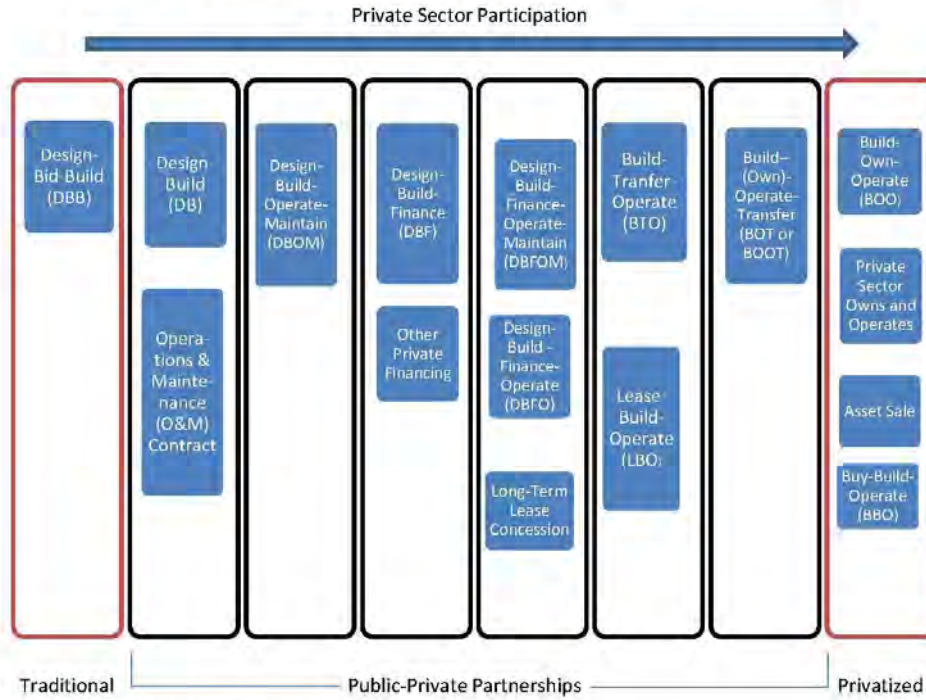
Private Sector Participation

Design-Bid-Build (DBB)

Design Build (DB)

Operations & Maintenance (O&M) Contract

Design-Build-Operate-Maintain (DBOM)

Design-Build-Finance (DBF)

Other Private Financing

Design-Build-Finance-Operate-Maintain (DBFOM)

Design-Build-Finance-Operate (DBFO)

Long-Term Lease Concession

Build-Tranfer Operate (BTO)

Lease-Build-Operate (LBO)

Build-(Own)-Operate-Transfer (BOT or BOOT)

Build-Own-Operate (BOO)

Private Sector Owns and Operates

Asset Sale

Buy-Build-Operate (BBO)

Traditional

Public-Private Partnerships

Privatized